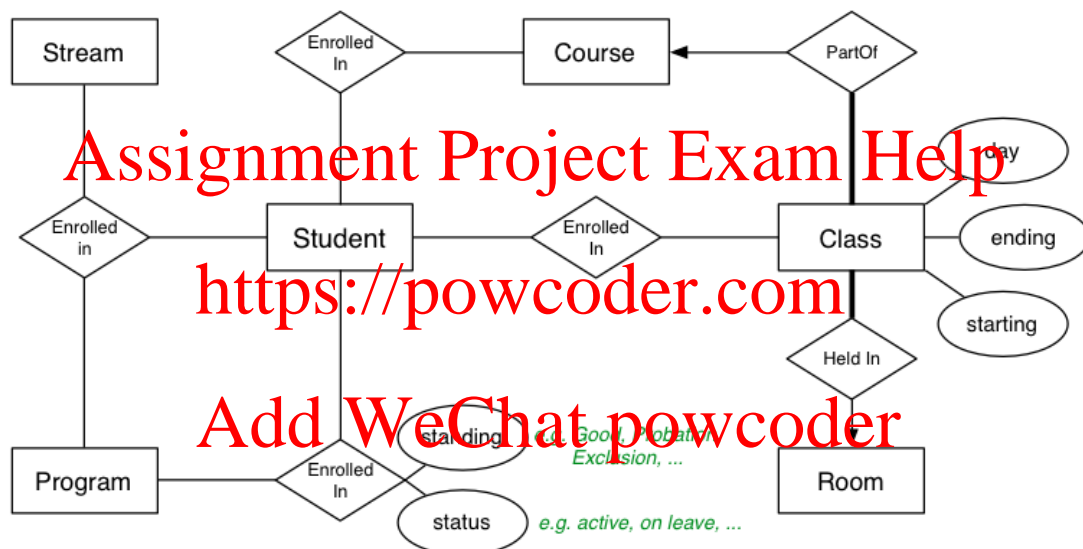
Stream

Enrolled In

Course

PartOf

Assignment Project Exam Help

day

Enrolled in

Student

Enrolled In

Class

ending

https://powcoder.com

starting

Held In

Add WeChat powcoder

standing

e.g. Good, Probation, Exclusion, ...

Program

Enrolled In

Room

status

e.g. active, on leave, ...